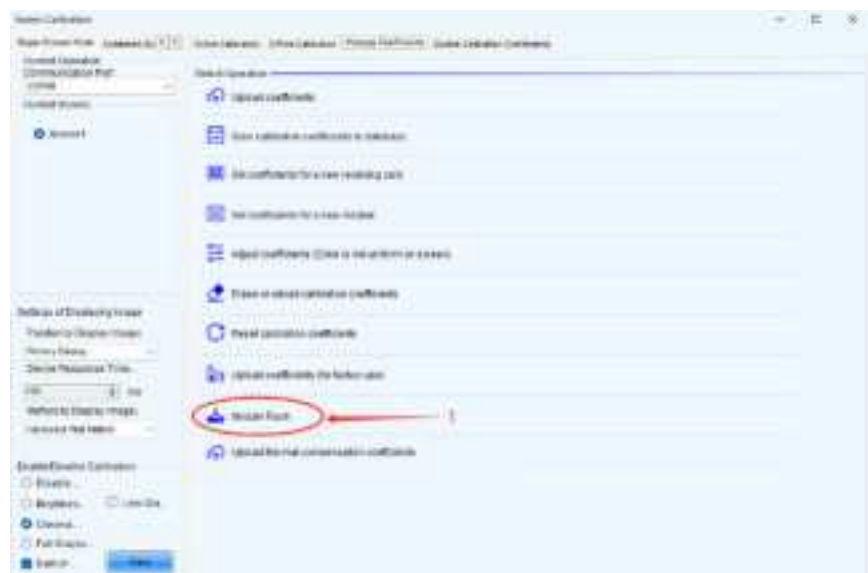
Screen Calibration

Screen Connection Mode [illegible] Online Calibration Offline Calibration Manage Coefficients Enable Calibration Coefficients

Current Operation
Communication Port
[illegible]
Current Screens

Screen1

Related Operation

Upload coefficients

Save calibration coefficients to database

Set coefficients for a new receiving card

Set coefficients for a new module

Adjust coefficients (Click to set uniform on screen)

Erase or reload calibration coefficients

Reset calibration coefficients

Upload coefficients (for factory use)

Module Flash

Upload thermal compensation coefficients

Settings of Displaying Image
Transition to Display Image
Factory Setting
Device Response Time
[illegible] ms
Method to Display Image
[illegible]

Enable/Disable Calibration
Disable
Brightness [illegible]
Chroma
Full Gray
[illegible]
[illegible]